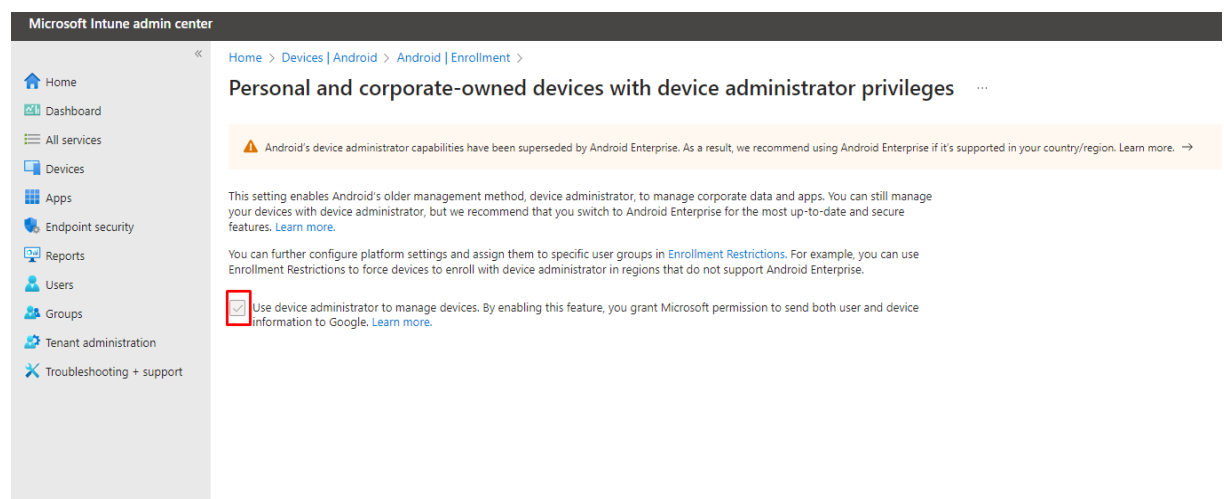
Microsoft Intune admin center

«

Home
Dashboard
All services
Devices
Apps
Endpoint security
Reports
Users
Groups
Tenant administration
Troubleshooting + support

Home > Devices | Android > Android | Enrollment >

Personal and corporate-owned devices with device administrator privileges ···

Android's device administrator capabilities have been superseded by Android Enterprise. As a result, we recommend using Android Enterprise if it's supported in your country/region. Learn more. →

This setting enables Android's older management method, device administrator, to manage corporate data and apps. You can still manage your devices with device administrator, but we recommend that you switch to Android Enterprise for the most up-to-date and secure features. Learn more.

You can further configure platform settings and assign them to specific user groups in Enrollment Restrictions. For example, you can use Enrollment Restrictions to force devices to enroll with device administrator in regions that do not support Android Enterprise.

Use device administrator to manage devices. By enabling this feature, you grant Microsoft permission to send both user and device information to Google. Learn more.